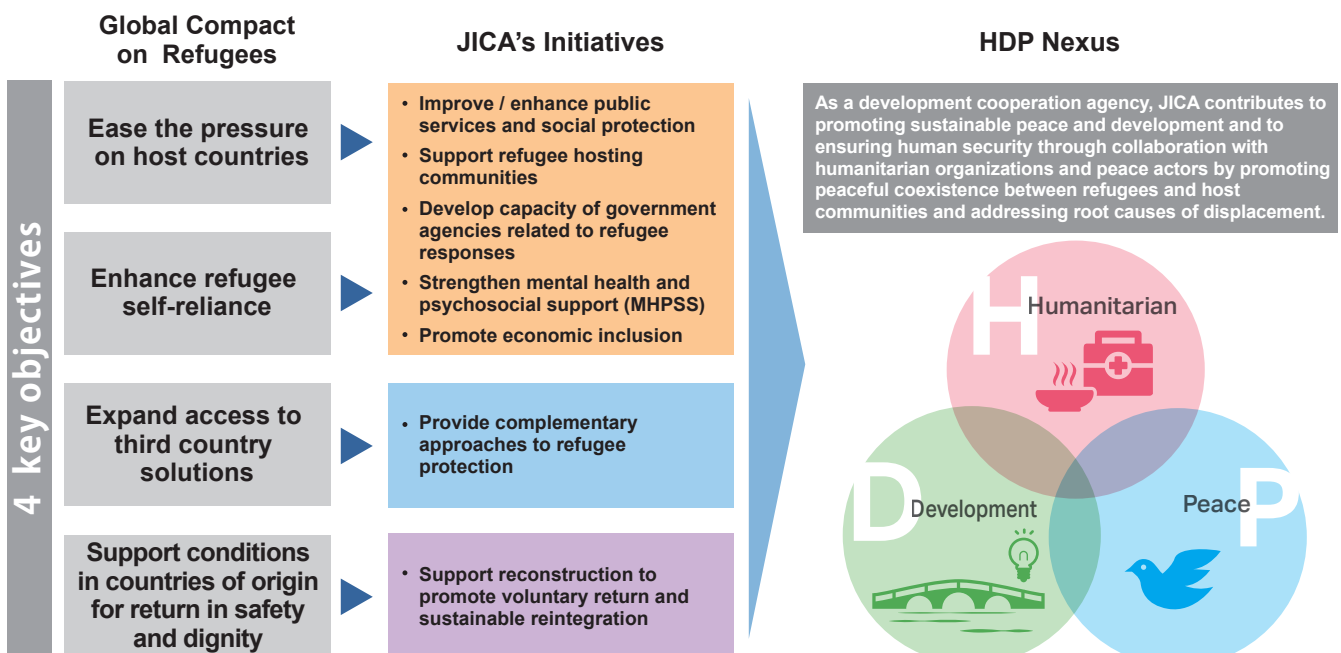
Global Compact on Refugees

JICA's Initiatives

HDP Nexus

4 key objectives

Ease the pressure on host countries

Enhance refugee self-reliance

Expand access to third country solutions

Support conditions in countries of origin for return in safety and dignity

• Improve / enhance public services and social protection
• Support refugee hosting communities
• Develop capacity of government agencies related to refugee responses
• Strengthen mental health and psychosocial support (MHPSS)
• Promote economic inclusion

• Provide complementary approaches to refugee protection

• Support reconstruction to promote voluntary return and sustainable reintegration

As a development cooperation agency, JICA contributes to promoting sustainable peace and development and to ensuring human security through collaboration with humanitarian organizations and peace actors by promoting peaceful coexistence between refugees and host communities and addressing root causes of displacement.

H Humanitarian

D Development

P Peace